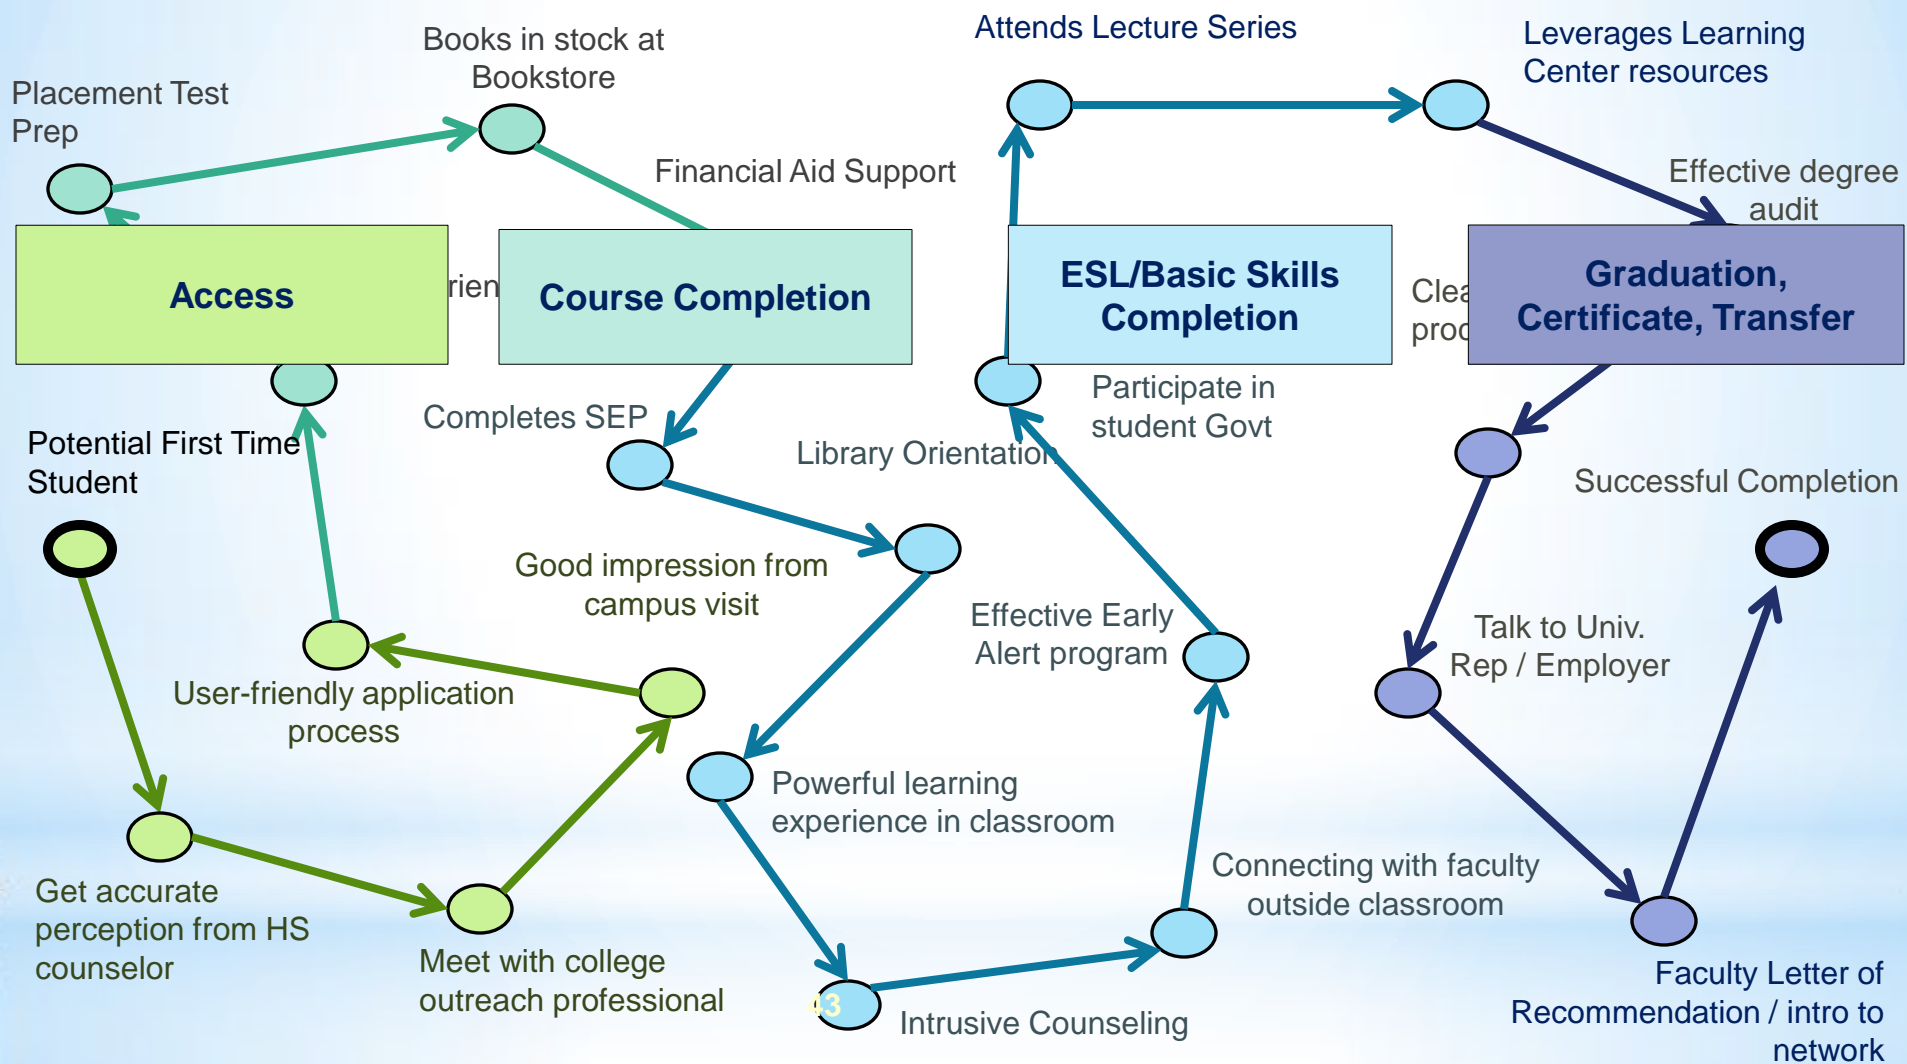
Potential First Time Student

Get accurate perception from HS counselor

Meet with college outreach professional

Good impression from campus visit

User-friendly application process

Placement Test Prep

Books in stock at Bookstore

Financial Aid Support

Access

rien

Course Completion

Completes SEP

Library Orientation

Powerful learning experience in classroom

Intrusive Counseling

Connecting with faculty outside classroom

Effective Early Alert program

Participate in student Govt

ESL/Basic Skills Completion

Attends Lecture Series

Leverages Learning Center resources

Effective degree audit

Clea proc

Graduation, Certificate, Transfer

Talk to Univ. Rep / Employer

Faculty Letter of Recommendation / intro to network

Successful Completion

43